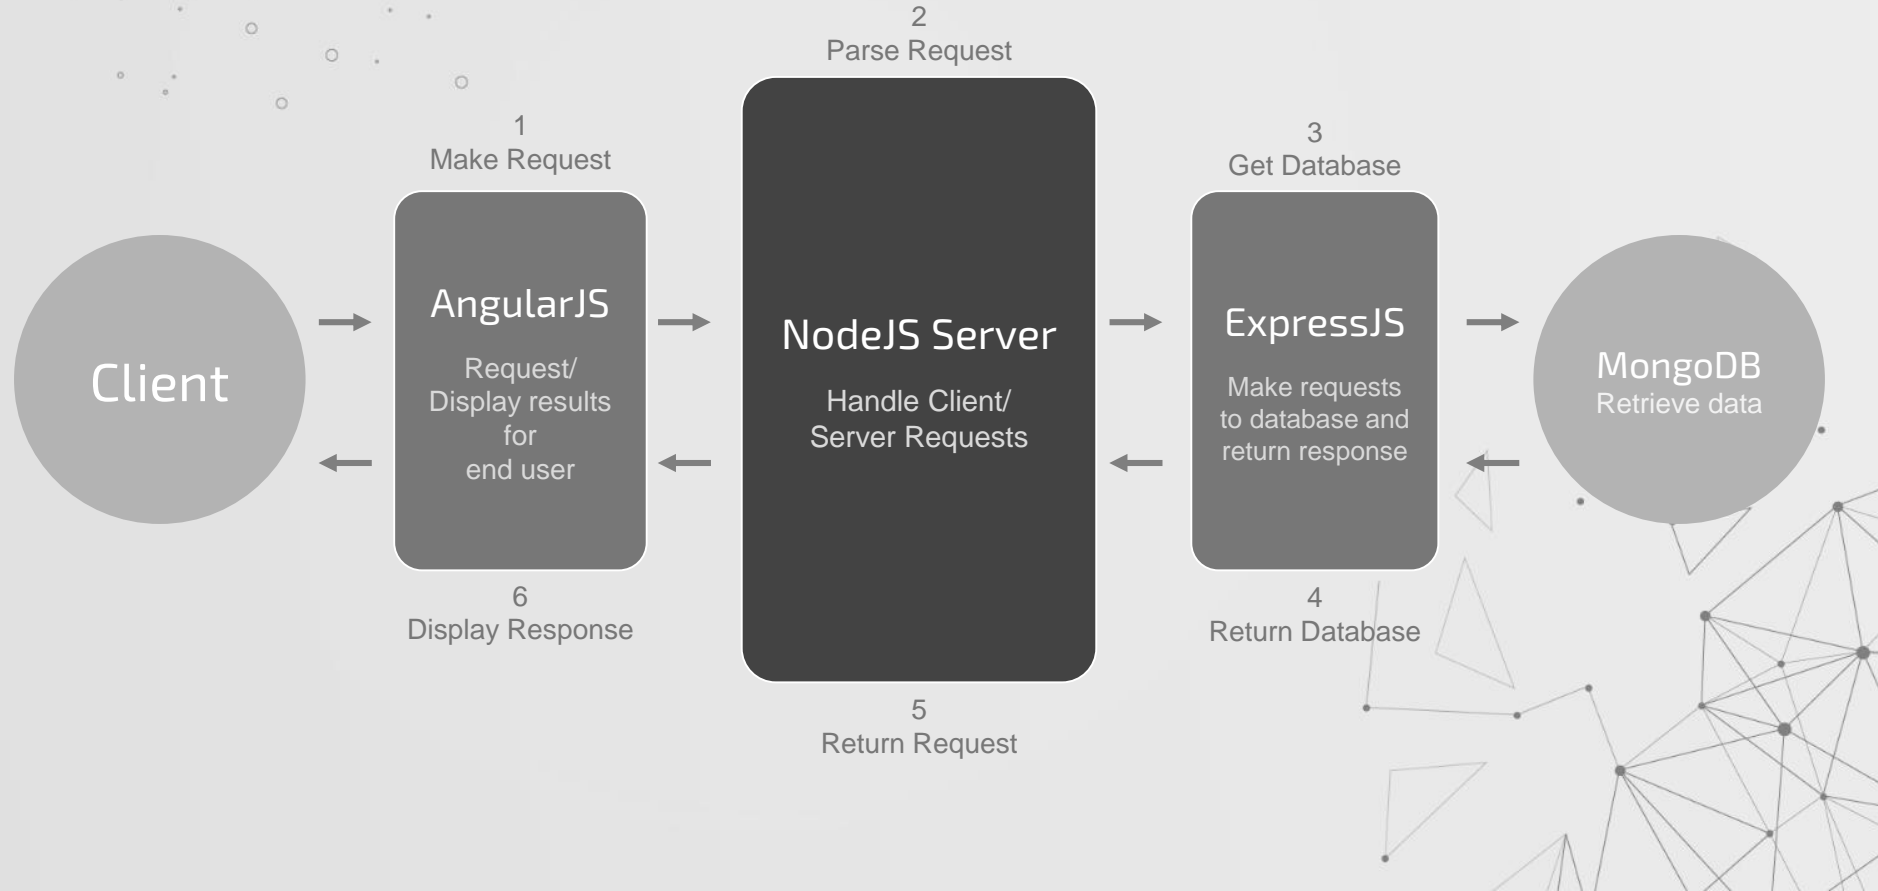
Client

1
Make Request

AngularJS

Request/
Display results
for
end user

6
Display Response

2
Parse Request

NodeJS Server

Handle Client/
Server Requests

5
Return Request

3
Get Database

ExpressJS

Make requests
to database and
return response

4
Return Database

MongoDB
Retrieve data